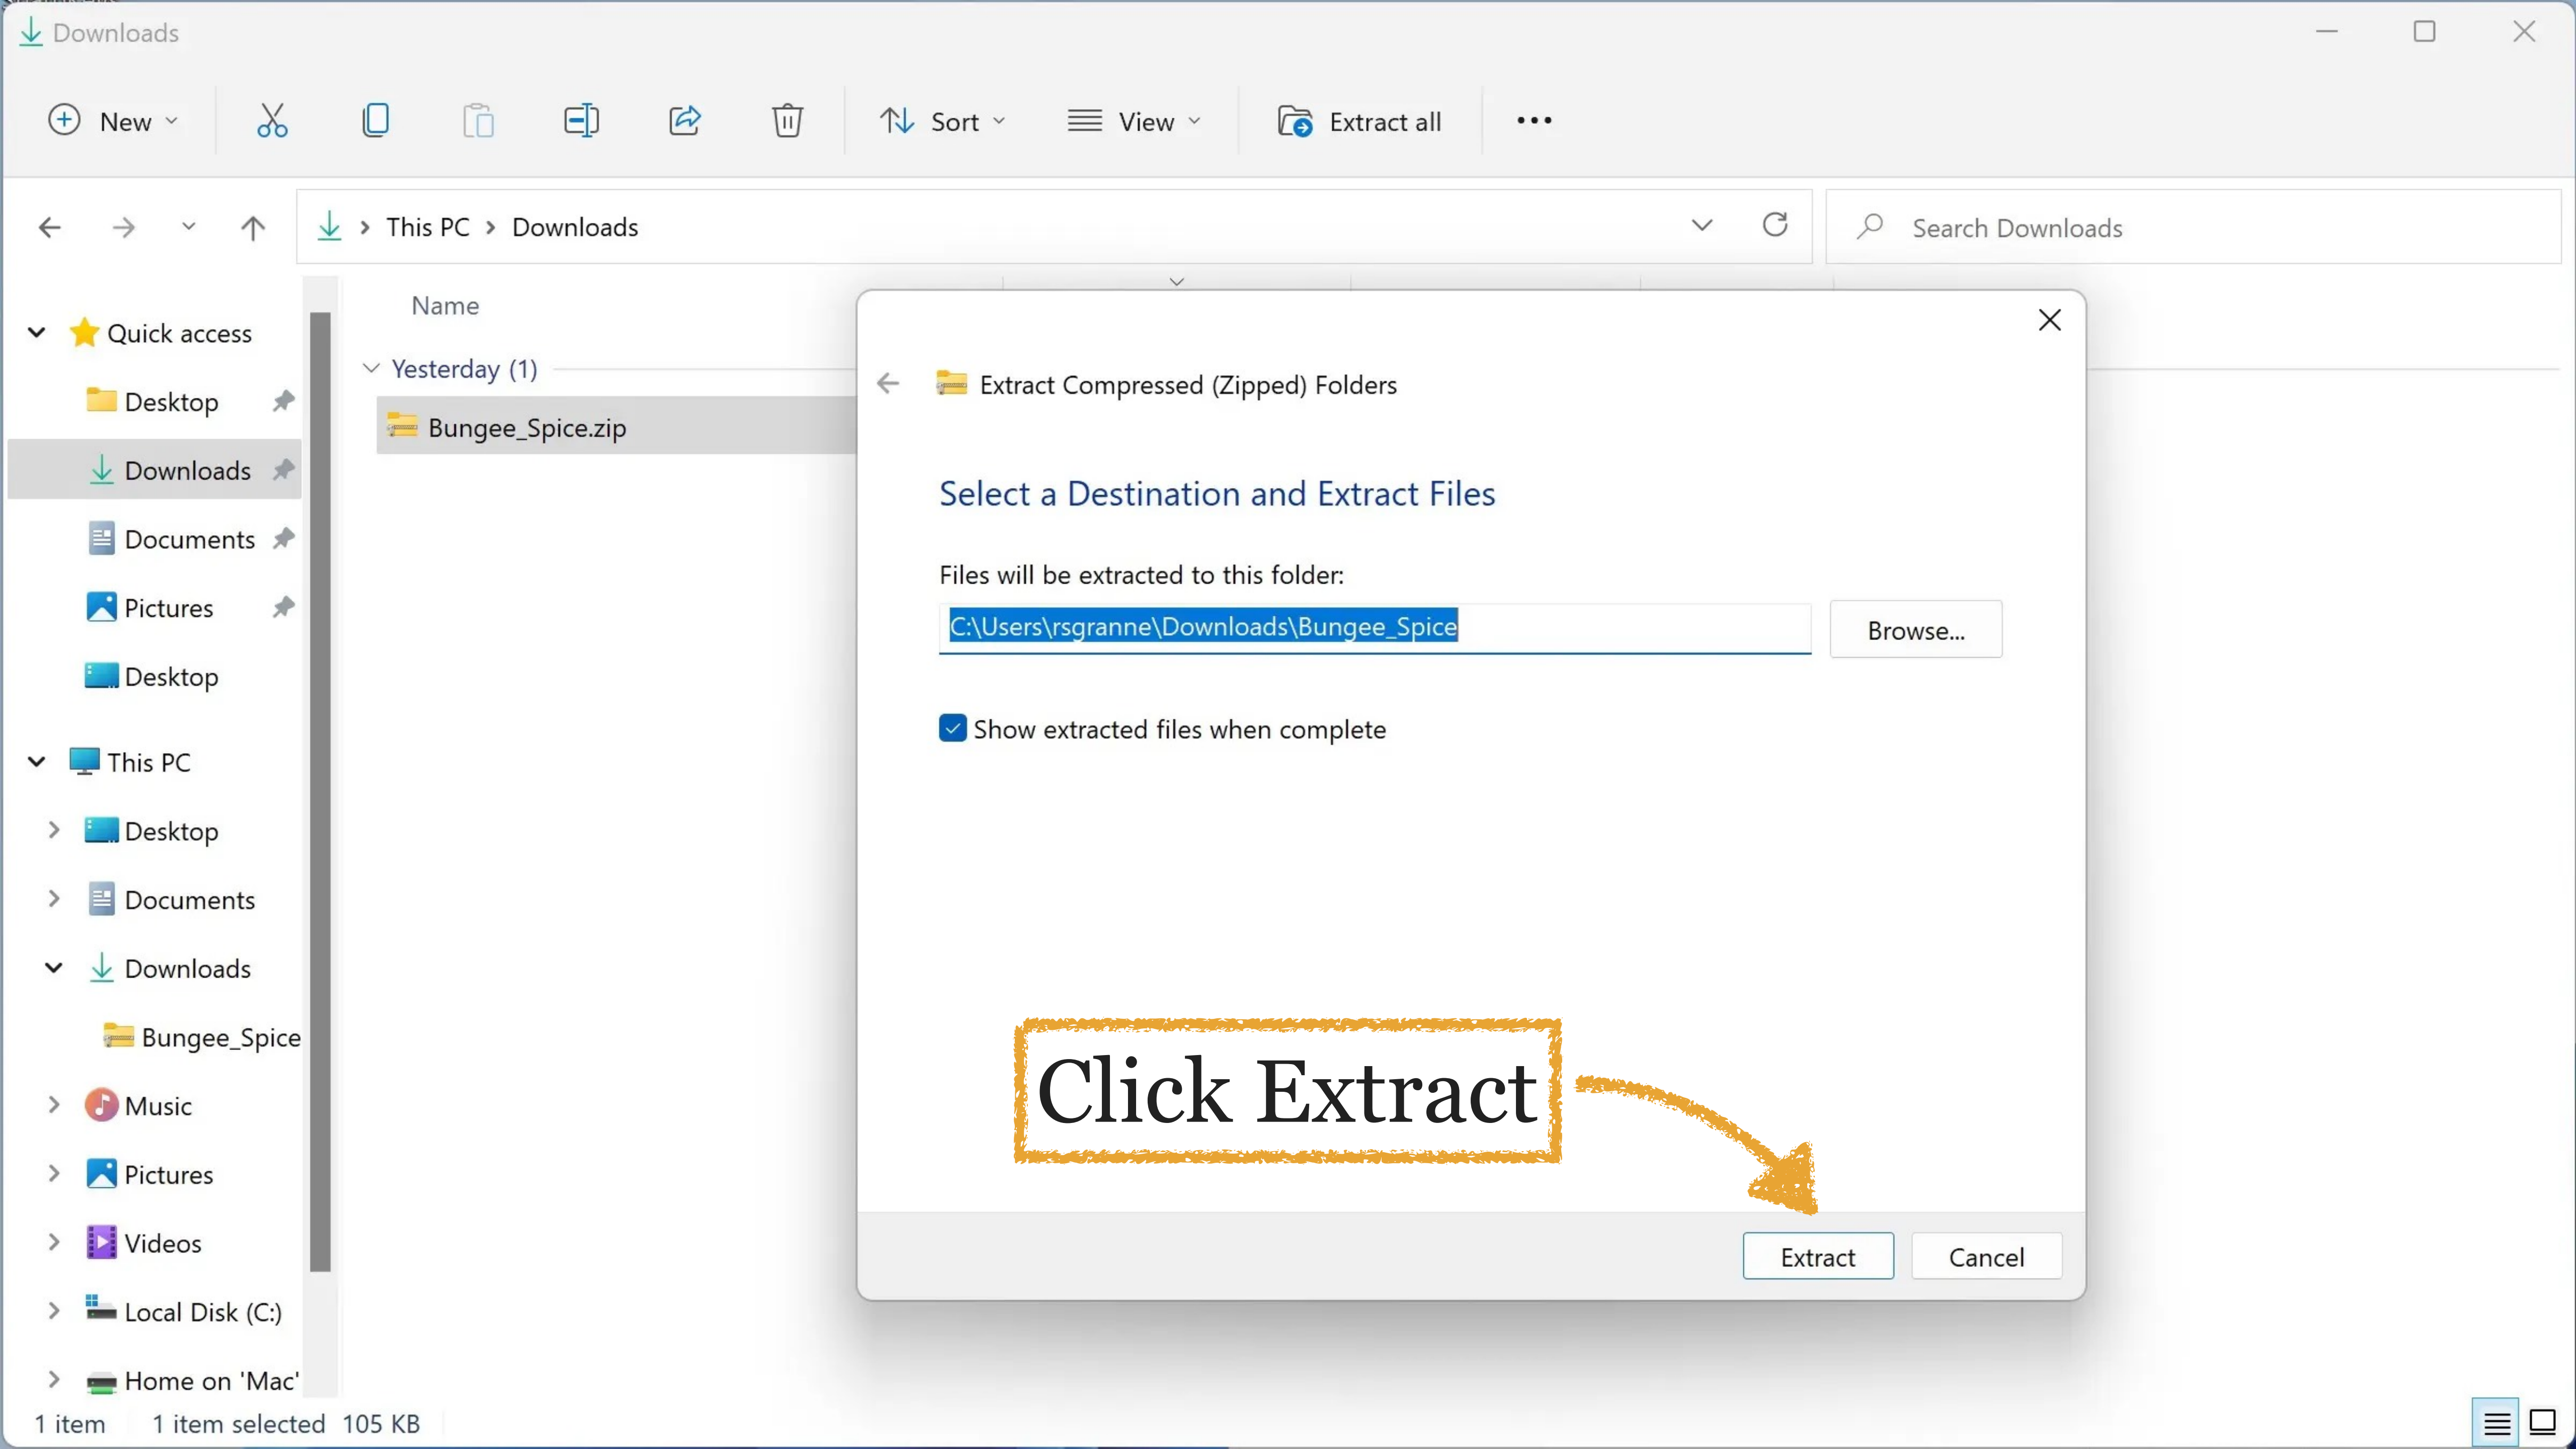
Downloads

New
Sort
View
Extract all
...

This PC > Downloads

Search Downloads

Quick access
Desktop
Downloads
Documents
Pictures
Desktop
This PC
Desktop
Documents
Downloads
Bungee_Spice
Music
Pictures
Videos
Local Disk (C:)
Home on 'Mac'

Name
Yesterday (1)
Bungee_Spice.zip

Extract Compressed (Zipped) Folders

Select a Destination and Extract Files

Files will be extracted to this folder:

C:\Users\rsgranne\Downloads\Bungee_Spice

Browse...

Show extracted files when complete

Click Extract

Extract
Cancel

1 item 1 item selected 105 KB